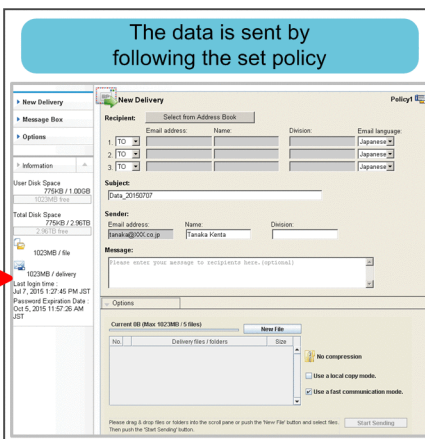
The data is sent by following the set policy

New Delivery
Message Box
Options

Information

User Disk Space
775KB / 1.00GB
1023MB free

Total Disk Space
775KB / 2.96TB
2.96TB free

1023MB / file

1023MB / delivery

Last login time :
Jul 7, 2015 1:27:45 PM JST
Password Expiration Date :
Oct 5, 2015 11:57:26 AM JST

New Delivery
Policy1

Recipient: Select from Address Book

| | Email address: | Name: | Division: | Email language: |
|---|---|---|---|---|
| 1. TO | | | | Japanese |
| 2. TO | | | | Japanese |
| 3. TO | | | | Japanese |

Subject:
Data_20150707

Sender:
Email address: tanaka@XXX.co.jp
Name: Tanaka Kenta
Division:

Message:
Please enter your message to recipients here.(optional)

Options

Current 0B (Max 1023MB / 5 files)
New File

| No. | Delivery files / folders | Size |
|---|---|---|

No compression
Use a local copy mode.
Use a fast communication mode.

Please drag & drop files or folders into the scroll pane or push the 'New File' button and select files. Then push the 'Start Sending' button.

Start Sending